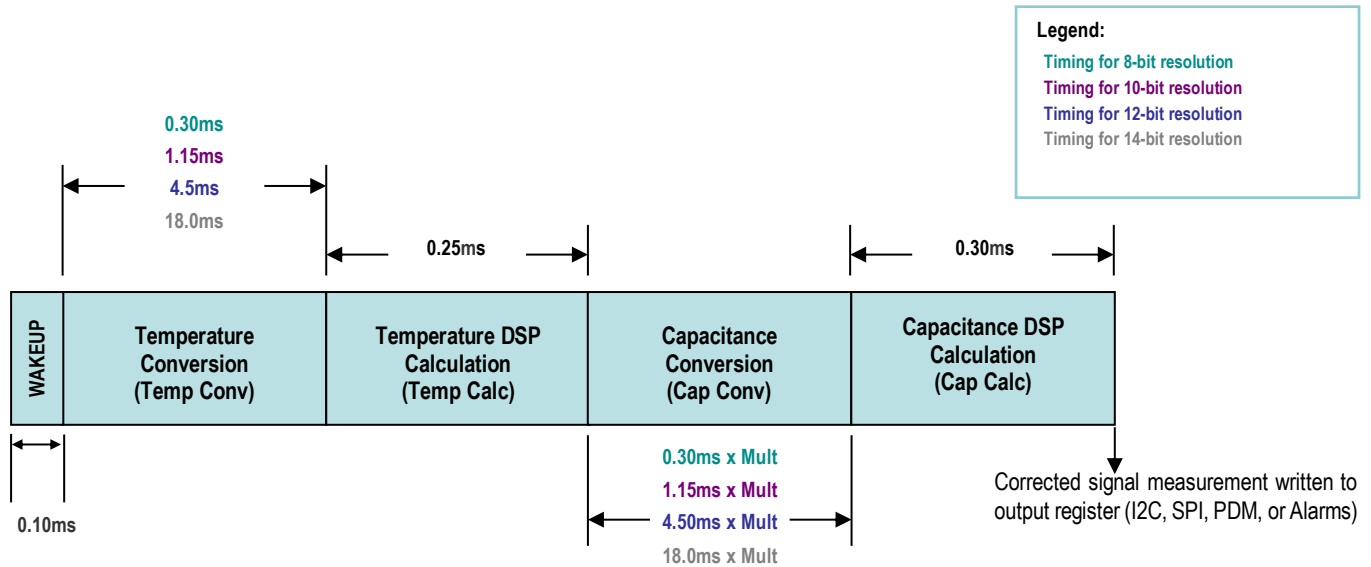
Legend:
Timing for 8-bit resolution
Timing for 10-bit resolution
Timing for 12-bit resolution
Timing for 14-bit resolution

0.30ms
1.15ms
4.5ms
18.0ms

0.25ms

0.30ms

WAKEUP

Temperature Conversion (Temp Conv)

Temperature DSP Calculation (Temp Calc)

Capacitance Conversion (Cap Conv)

Capacitance DSP Calculation (Cap Calc)

0.10ms

0.30ms x Mult
1.15ms x Mult
4.50ms x Mult
18.0ms x Mult

Corrected signal measurement written to output register (I2C, SPI, PDM, or Alarms)